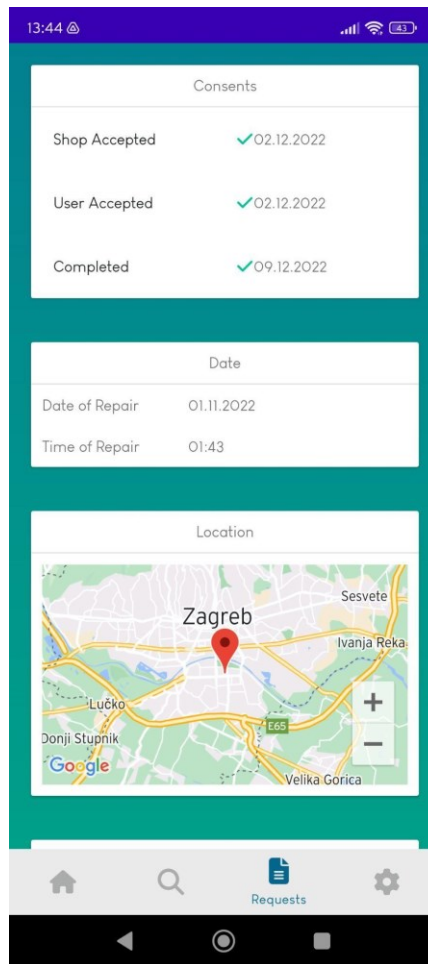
13:44

43

Consents

Shop Accepted ✓02.12.2022

User Accepted ✓02.12.2022

Completed ✓09.12.2022

Date

Date of Repair 01.11.2022

Time of Repair 01:43

Location

Zagreb

Sesvete

Ivanja Reka

Lučko

Donji Stupnik

E65

Velika Gorica

Google

+

−

Requests